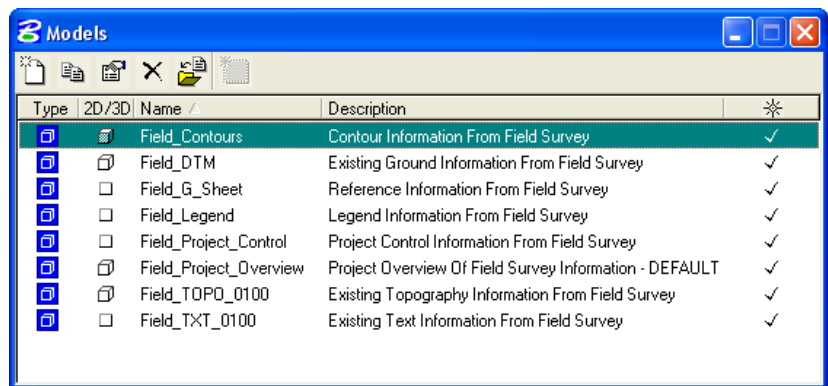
Models

| Type | 2D/3D | Name | Description | ☼ |
|---|---|---|---|---|
| | | Field_Contours | Contour Information From Field Survey | ✓ |
| | | Field_DTM | Existing Ground Information From Field Survey | ✓ |
| | | Field_G_Sheet | Reference Information From Field Survey | ✓ |
| | | Field_Legend | Legend Information From Field Survey | ✓ |
| | | Field_Project_Control | Project Control Information From Field Survey | ✓ |
| | | Field_Project_Overview | Project Overview Of Field Survey Information - DEFAULT | ✓ |
| | | Field_TOPO_0100 | Existing Topography Information From Field Survey | ✓ |
| | | Field_TXT_0100 | Existing Text Information From Field Survey | ✓ |